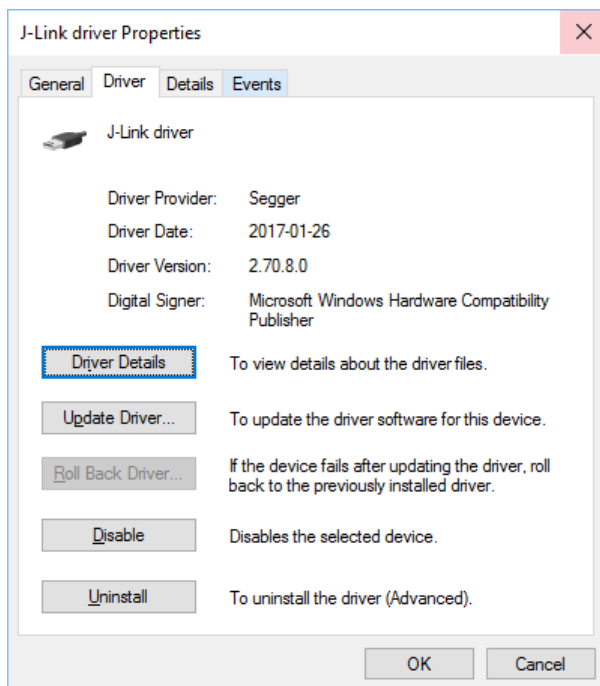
J-Link driver Properties

×

General Driver Details Events

J-Link driver

Driver Provider: Segger

Driver Date: 2017-01-26

Driver Version: 2.70.8.0

Digital Signer: Microsoft Windows Hardware Compatibility Publisher

Driver Details To view details about the driver files.

Update Driver... To update the driver software for this device.

Roll Back Driver... If the device fails after updating the driver, roll back to the previously installed driver.

Disable Disables the selected device.

Uninstall To uninstall the driver (Advanced).

OK Cancel